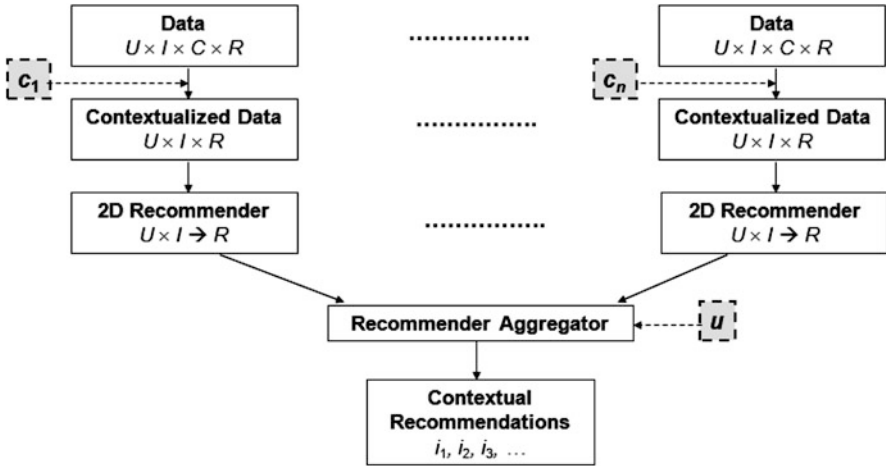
Data
$U \times I \times C \times R$

$c_1$

Contextualized Data
$U \times I \times R$

2D Recommender
$U \times I \rightarrow R$

..............

..............

..............

Data
$U \times I \times C \times R$

$c_n$

Contextualized Data
$U \times I \times R$

2D Recommender
$U \times I \rightarrow R$

Recommender Aggregator

$u$

Contextual Recommendations
$i_1, i_2, i_3, \ldots$